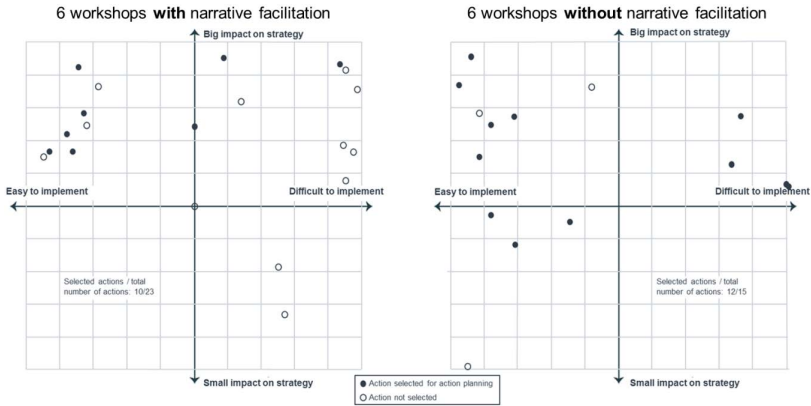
6 workshops **with** narrative facilitation

Big impact on strategy

Easy to implement

Difficult to implement

Selected actions / total number of actions: 10/23

Small impact on strategy

6 workshops **without** narrative facilitation

Big impact on strategy

Easy to implement

Difficult to implement

Selected actions / total number of actions: 12/15

Small impact on strategy

● Action selected for action planning
○ Action not selected